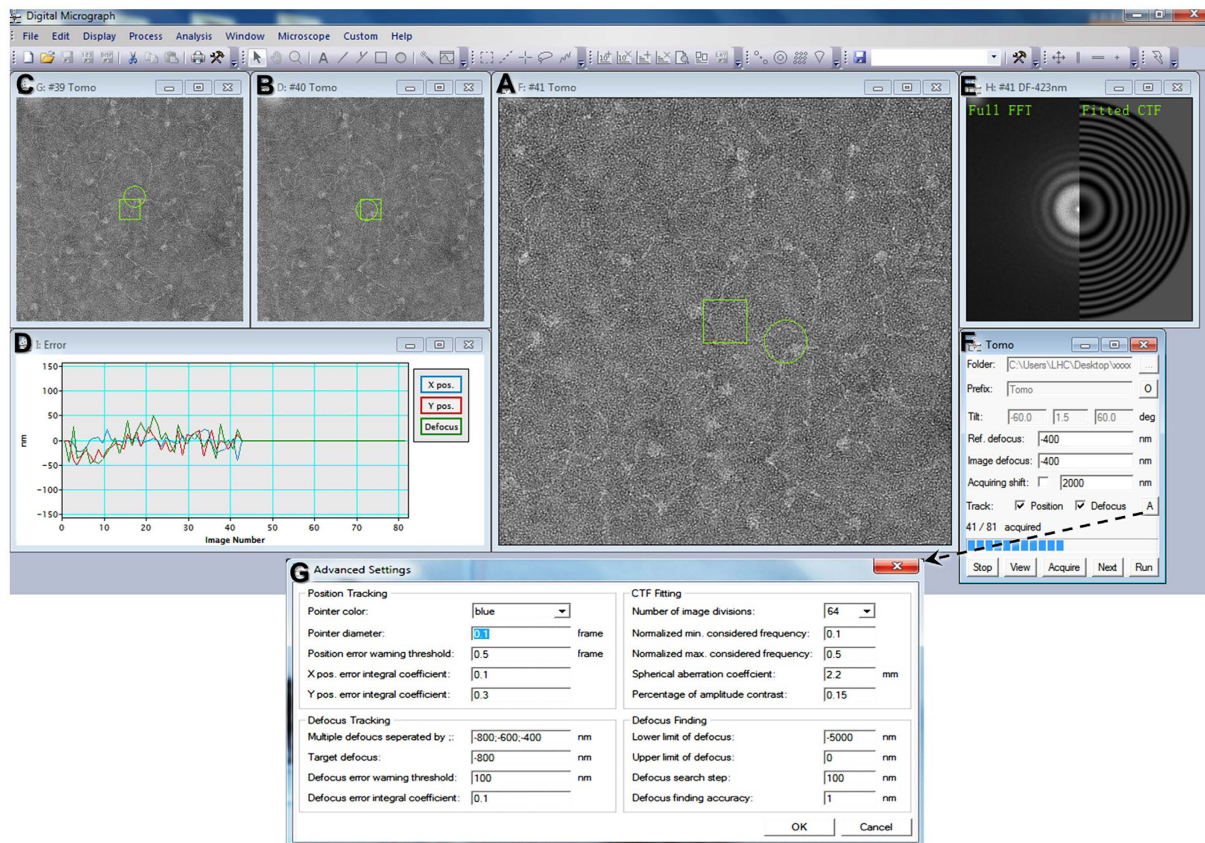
Digital Micrograph
File Edit Display Process Analysis Window Microscope Custom Help

C G: #39 Tomo
B D: #40 Tomo
A F: #41 Tomo
E H: #41 DF-423nm
Full FFT
Fitted CTF

D I: Error
X pos.
Y pos.
Defocus
nm
150
100
50
0
−50
−100
−150
0 10 20 30 40 50 60 70 80
Image Number

F Tomo
Folder: C:\Users\LHC\Desktop\xxxx
Prefix: Tomo
Tilt: -60.0 1.5 60.0 deg
Ref. defocus: -400 nm
Image defocus: -400 nm
Acquiring shift: 2000 nm
Track: Position Defocus A
41 / 81 acquired
Stop View Acquire Next Run

G Advanced Settings
Position Tracking
Pointer color: blue
Pointer diameter: 0.1 frame
Position error warning threshold: 0.5 frame
X pos. error integral coefficient: 0.1
Y pos. error integral coefficient: 0.3

CTF Fitting
Number of image divisions: 64
Normalized min. considered frequency: 0.1
Normalized max. considered frequency: 0.5
Spherical aberration coeffcient: 2.2 mm
Percentage of amplitude contrast: 0.15

Defocus Tracking
Multiple defoucs seperated by ;: -800;-600;-400 nm
Target defocus: -800 nm
Defocus error warning threshold: 100 nm
Defocus error integral coefficient: 0.1

Defocus Finding
Lower limit of defocus: -5000 nm
Upper limit of defocus: 0 nm
Defocus search step: 100 nm
Defocus finding accuracy: 1 nm

OK Cancel